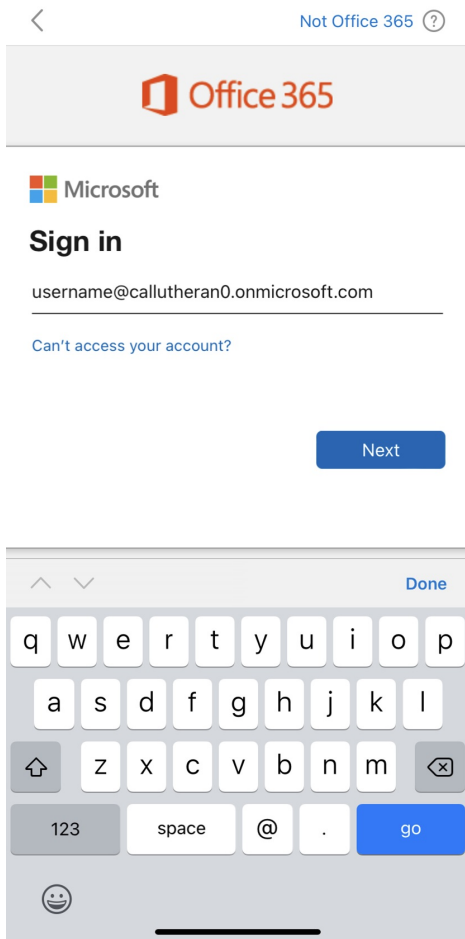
Not Office 365 ?

Office 365

Microsoft

Sign in

username@callutheran0.onmicrosoft.com

Can't access your account?

Next

Done

q w e r t y u i o p

a s d f g h j k l

z x c v b n m

123 space @ . go